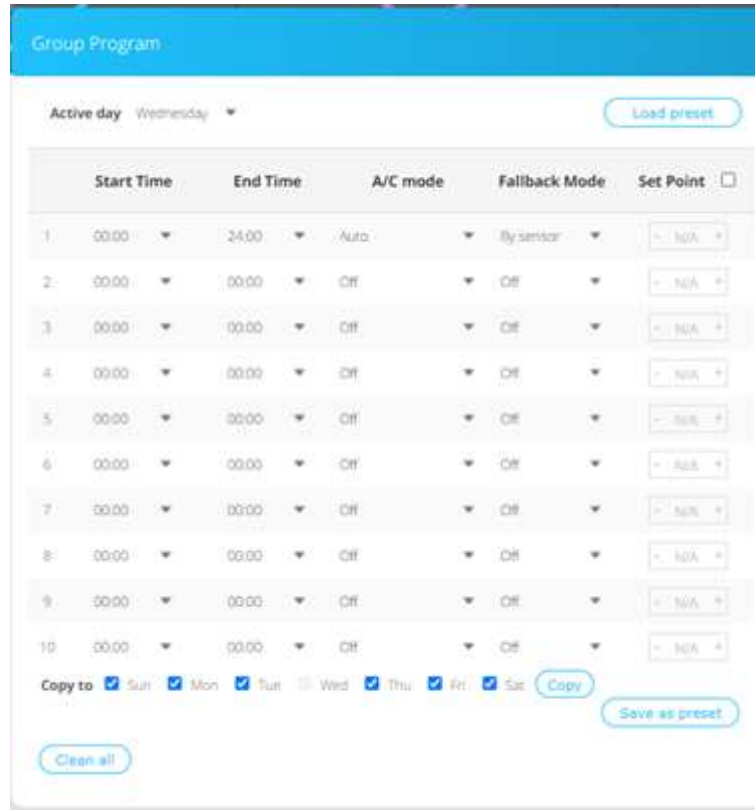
Group Program

Active day Wednesday

Load preset

| | Start Time | End Time | A/C mode | Fallback Mode | Set Point |
|---|---|---|---|---|---|
| 1 | 00:00 | 24:00 | Auto | By sensor | - N/A + |
| 2 | 00:00 | 00:00 | Off | Off | - N/A + |
| 3 | 00:00 | 00:00 | Off | Off | - N/A + |
| 4 | 00:00 | 00:00 | Off | Off | - N/A + |
| 5 | 00:00 | 00:00 | Off | Off | - N/A + |
| 6 | 00:00 | 00:00 | Off | Off | - N/A + |
| 7 | 00:00 | 00:00 | Off | Off | - N/A + |
| 8 | 00:00 | 00:00 | Off | Off | - N/A + |
| 9 | 00:00 | 00:00 | Off | Off | - N/A + |
| 10 | 00:00 | 00:00 | Off | Off | - N/A + |

Copy to Sun Mon Tue Wed Thu Fri Sat Copy

Save as preset

Clean all